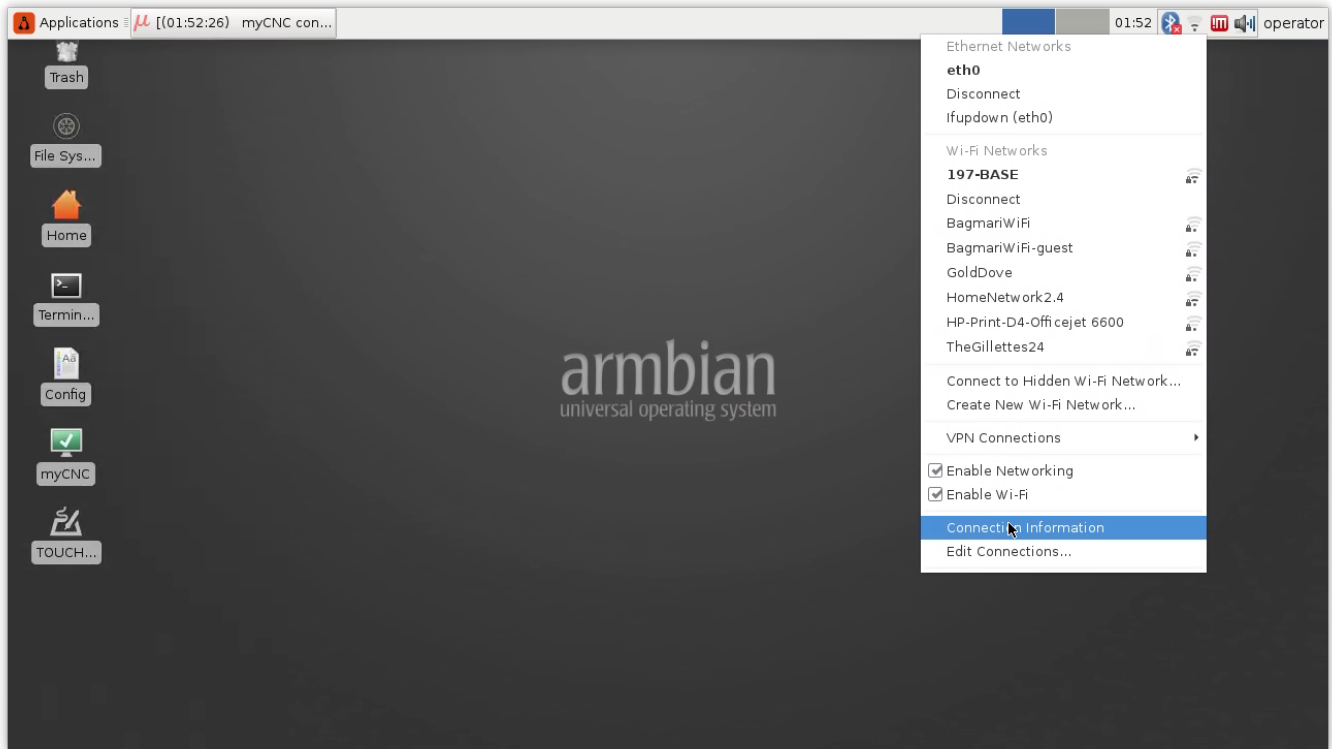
Applications [(01:52:26) myCNC con...

01:52 operator

Trash

File Sys...

Home

Termin...

Config

myCNC

TOUCH...

armbian
universal operating system

Ethernet Networks
eth0
Disconnect
Ifupdown (eth0)

Wi-Fi Networks
197-BASE
Disconnect
BagmariWiFi
BagmariWiFi-guest
GoldDove
HomeNetwork2.4
HP-Print-D4-Officejet 6600
TheGillettes24

Connect to Hidden Wi-Fi Network...
Create New Wi-Fi Network...

VPN Connections

Enable Networking
Enable Wi-Fi

Connection Information
Edit Connections...